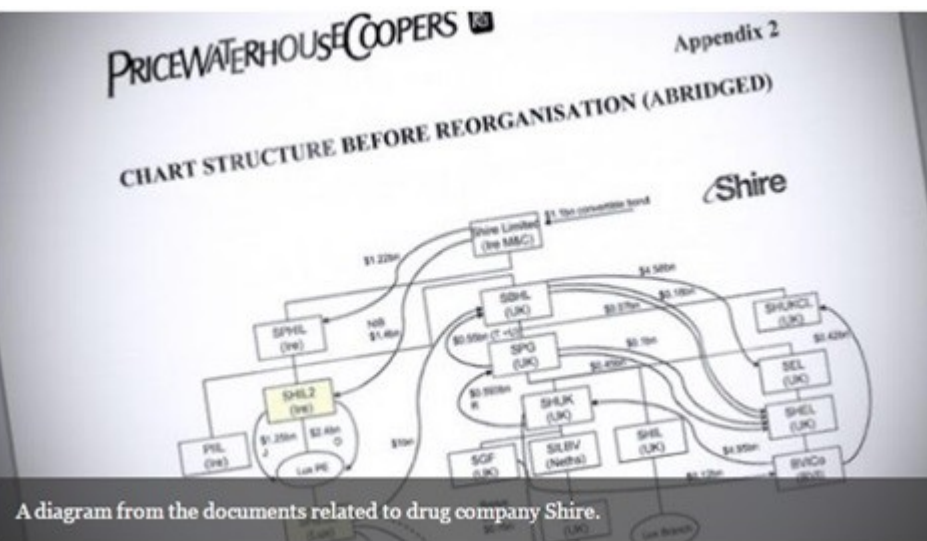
PRICEWATERHOUSECOOPERS

Appendix 2

CHART STRUCTURE BEFORE REORGANISATION (ABRIDGED)

Shire

Shire Limited (Ire M&C)

$1.1bn convertible bond

$1.22bn

SPHIL (Ire)

NIB $1.4bn

SBHL (UK)

$4.98bn

$0.18bn

$0.07bn

SHUKCL (UK)

$0.42bn

$0.55bn (T +U)

SPG (UK)

$0.1bn

$0.45bn

SEL (UK)

SHIL2 (Ire)

$0.592bn R

SHUK (UK)

SHEL (UK)

PBL (Ire)

$1.35bn J

$2.4bn D

Lux PE

$1bn

SGF (UK)

SILBV (Neths)

SHIL (UK)

$4.95bn

BVICo

$1.12bn

A diagram from the documents related to drug company Shire.